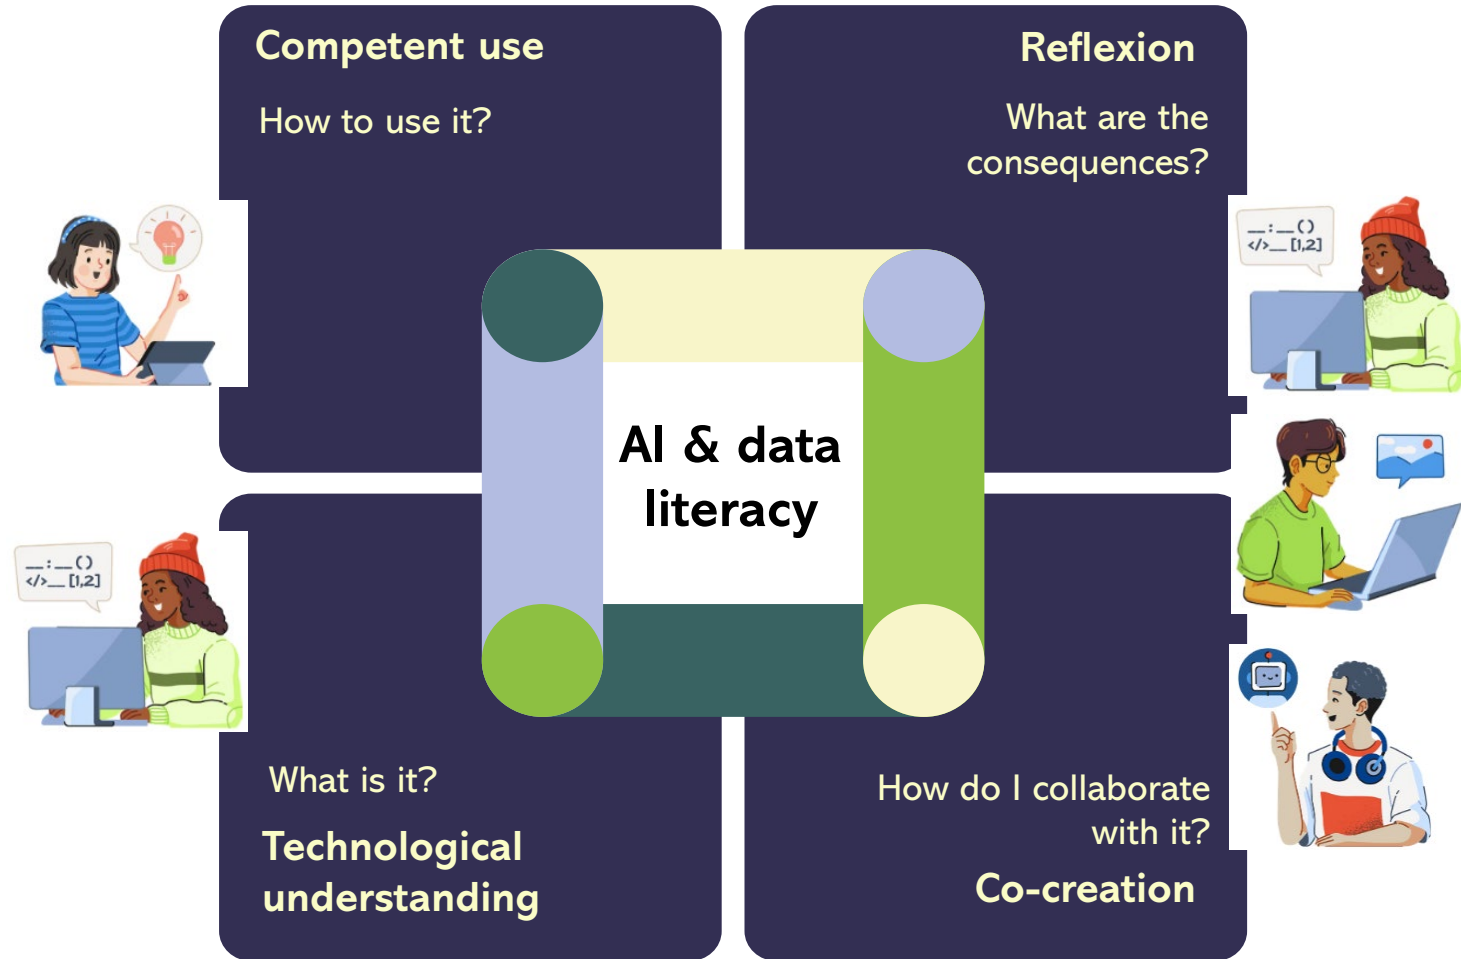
Competent use

How to use it?

Reflexion

What are the consequences?

__:__()
</>__[1,2]

AI & data literacy

__:__()
</>__[1,2]

What is it?

Technological understanding

How do I collaborate with it?

Co-creation